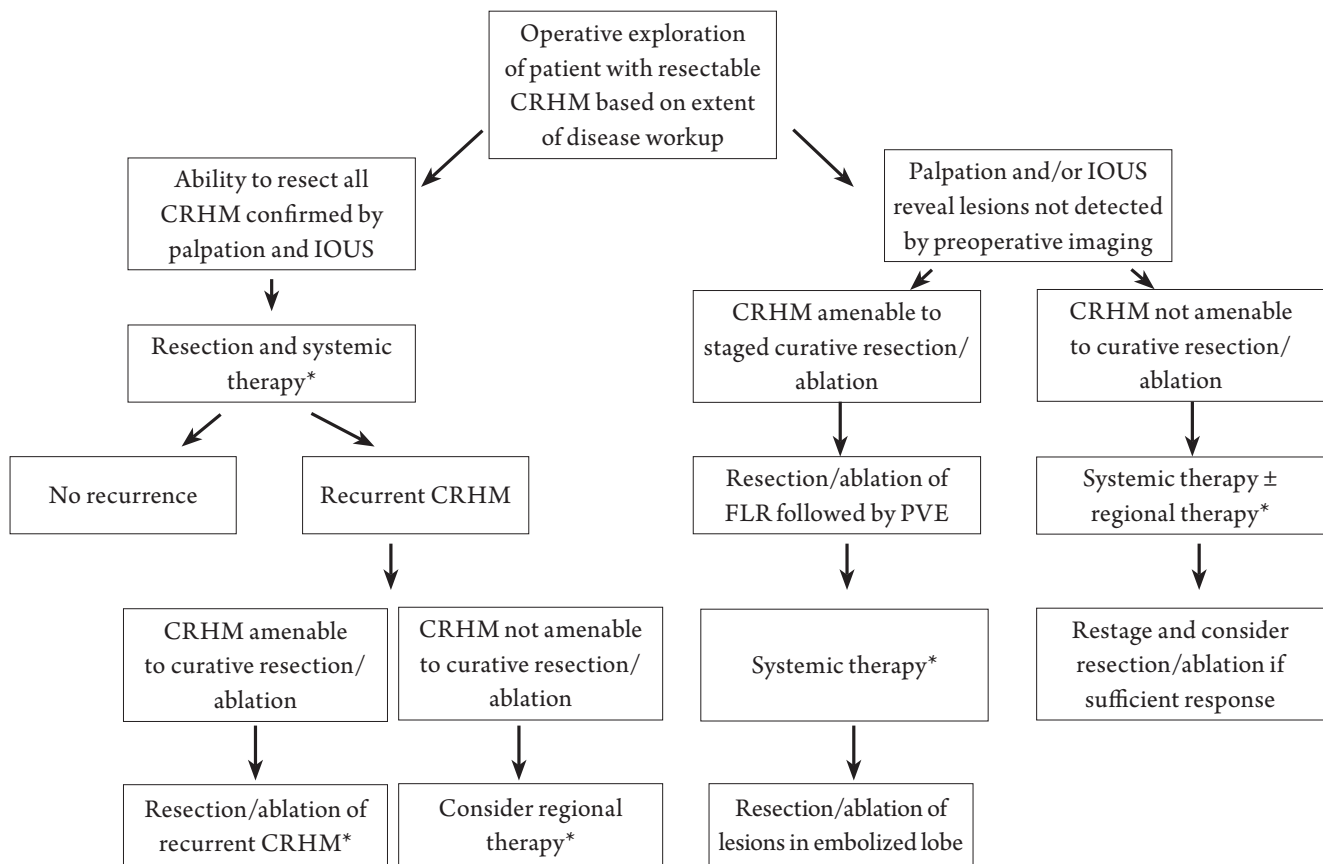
Operative exploration of patient with resectable CRHM based on extent of disease workup

Ability to resect all CRHM confirmed by palpation and IOUS

Resection and systemic therapy*

No recurrence

Recurrent CRHM

CRHM amenable to curative resection/ ablation

Resection/ablation of recurrent CRHM*

CRHM not amenable to curative resection/ ablation

Consider regional therapy*

Palpation and/or IOUS reveal lesions not detected by preoperative imaging

CRHM amenable to staged curative resection/ ablation

Resection/ablation of FLR followed by PVE

Systemic therapy*

Resection/ablation of lesions in embolized lobe

CRHM not amenable to curative resection/ ablation

Systemic therapy ± regional therapy*

Restage and consider resection/ablation if sufficient response